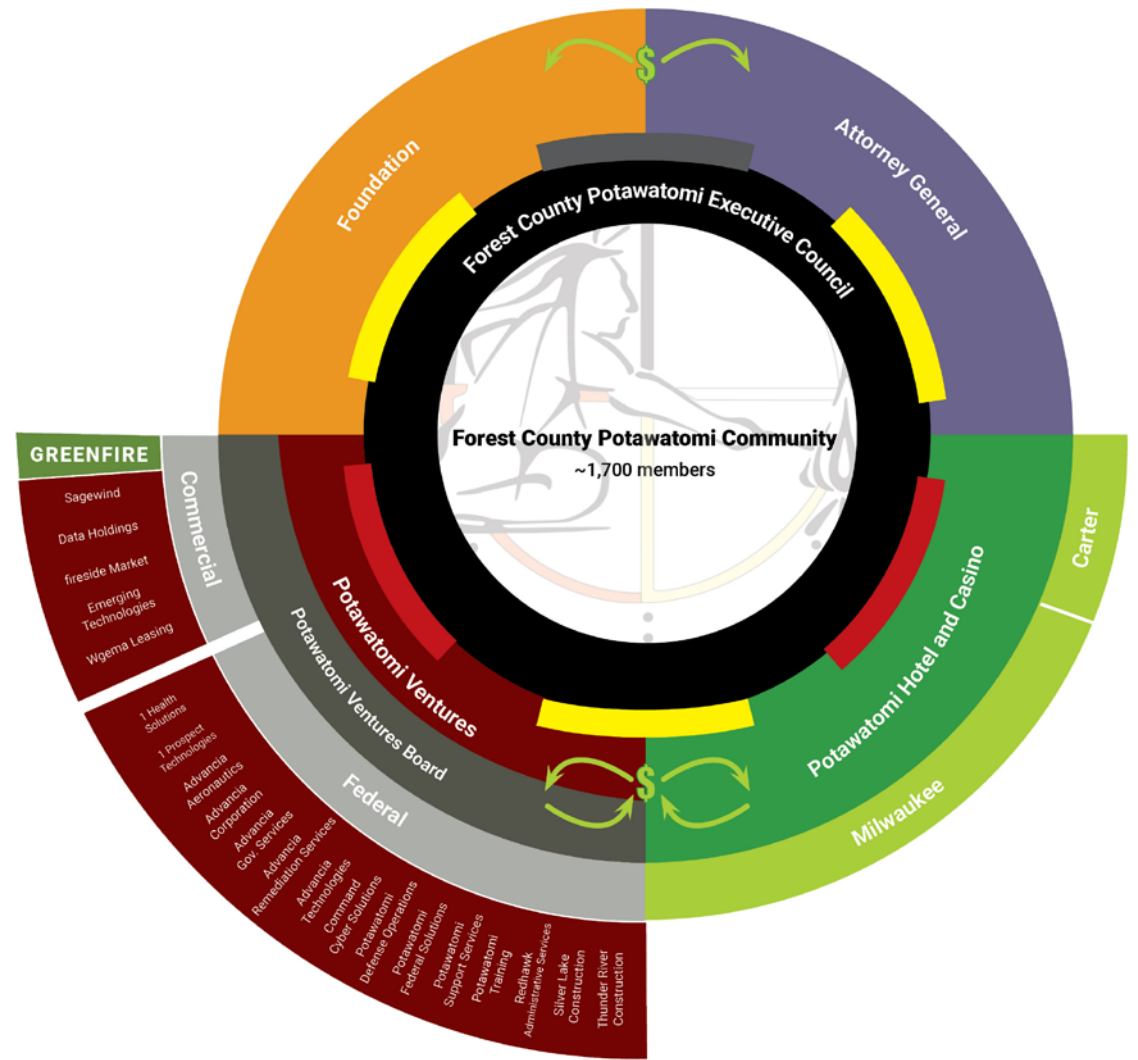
$

Foundation

Attorney General

Forest County Potawatomi Executive Council

Forest County Potawatomi Community
~1,700 members

GREENFIRE

Sagewind
Data Holdings
fireside Market
Emerging Technologies
Wgema Leasing

Commercial

Potawatomi Ventures

Potawatomi Ventures Board

Carter

Potawatomi Hotel and Casino

1 Health Solutions
1 Prospect Technologies
Advancia Aeronautics
Advancia Corporation
Advancia Gov. Services
Advancia Remediation Services
Advancia Technologies
Command Cyber Solutions
Potawatomi Defense Operations
Potawatomi Federal Solutions
Potawatomi Support Services
Potawatomi Training
Redhawk Administrative Services
Silver Lake Construction
Thunder River Construction

Federal

$

Milwaukee